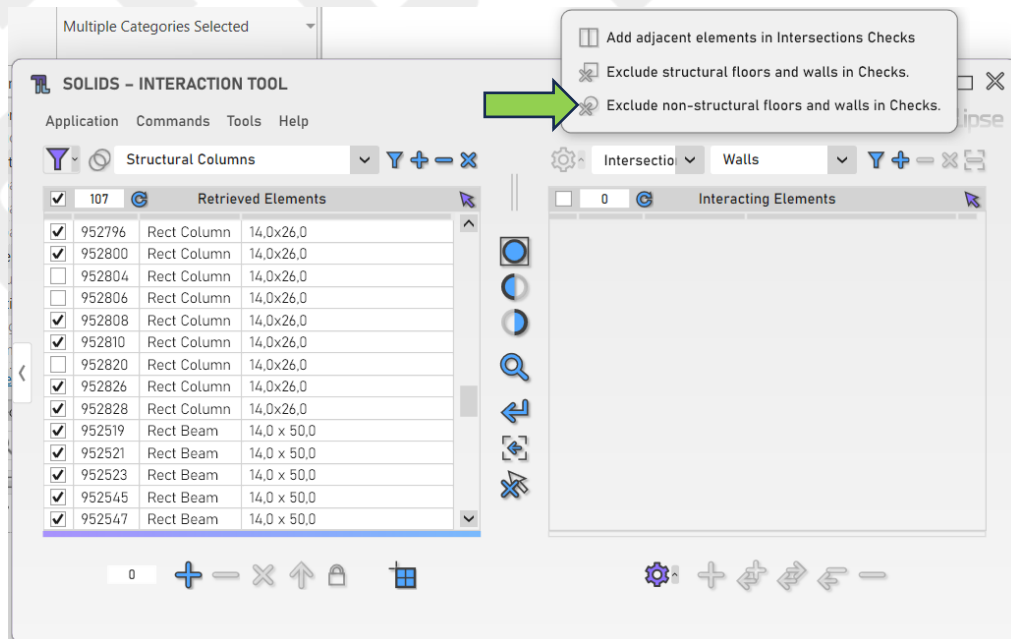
Multiple Categories Selected

SOLIDS – INTERACTION TOOL

Add adjacent elements in Intersections Checks
Exclude structural floors and walls in Checks.
Exclude non-structural floors and walls in Checks.

ipse

Application Commands Tools Help

Structural Columns

Intersectio Walls

107 Retrieved Elements

0 Interacting Elements

| | | | |
|---|---|---|---|
| ✓ | 952796 | Rect Column | 14,0x26,0 |
| ✓ | 952800 | Rect Column | 14,0x26,0 |
| | 952804 | Rect Column | 14,0x26,0 |
| | 952806 | Rect Column | 14,0x26,0 |
| ✓ | 952808 | Rect Column | 14,0x26,0 |
| ✓ | 952810 | Rect Column | 14,0x26,0 |
| | 952820 | Rect Column | 14,0x26,0 |
| ✓ | 952826 | Rect Column | 14,0x26,0 |
| ✓ | 952828 | Rect Column | 14,0x26,0 |
| ✓ | 952519 | Rect Beam | 14,0 x 50,0 |
| ✓ | 952521 | Rect Beam | 14,0 x 50,0 |
| ✓ | 952523 | Rect Beam | 14,0 x 50,0 |
| ✓ | 952545 | Rect Beam | 14,0 x 50,0 |
| ✓ | 952547 | Rect Beam | 14,0 x 50,0 |

0